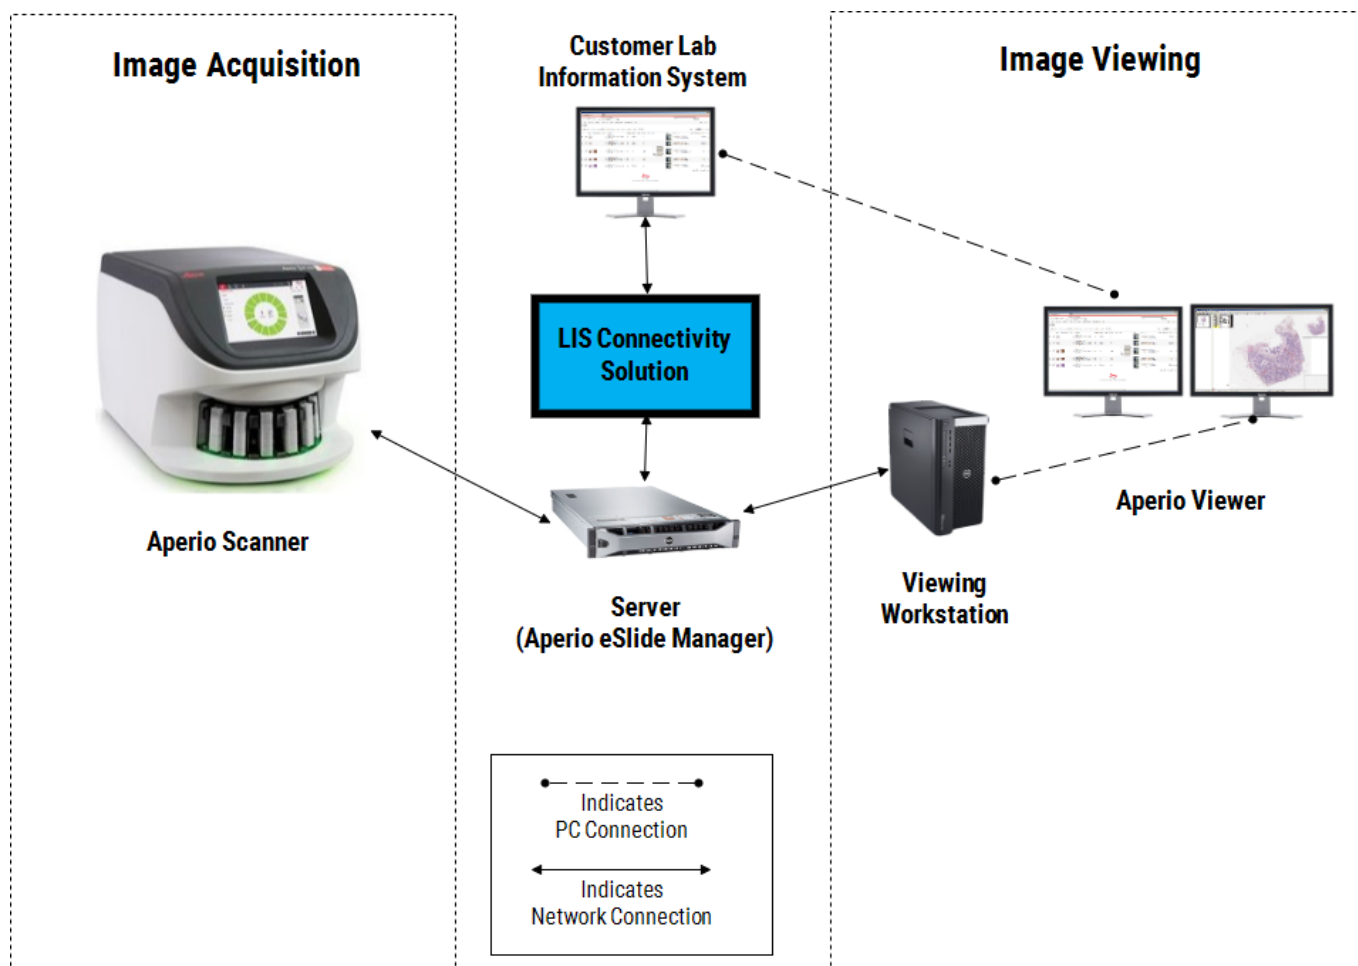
Image Acquisition

Customer Lab Information System

Image Viewing

LIS Connectivity Solution

Aperio Scanner

Aperio Viewer

Server (Aperio eSlide Manager)

Viewing Workstation

Indicates PC Connection

Indicates Network Connection